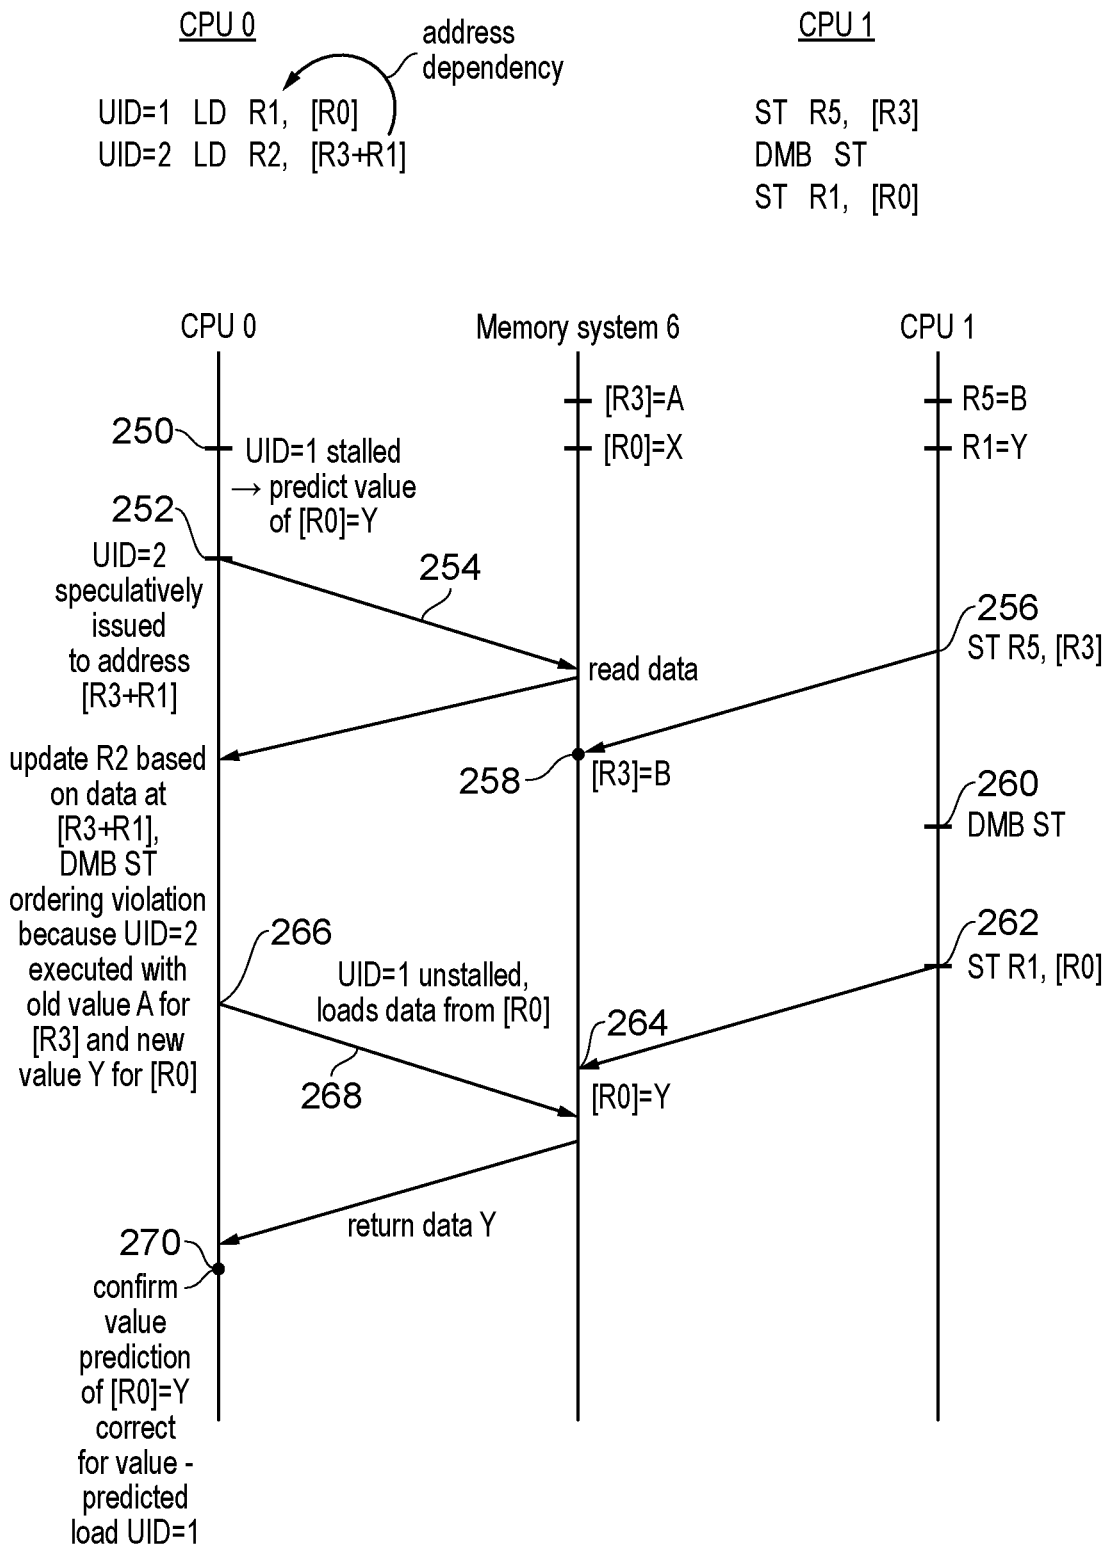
CPU 0

address dependency

UID=1 LD R1, [R0]
UID=2 LD R2, [R3+R1]

CPU 1

ST R5, [R3]
DMB ST
ST R1, [R0]

CPU 0

Memory system 6

CPU 1

[R3]=A

R5=B

250

UID=1 stalled → predict value of [R0]=Y

[R0]=X

R1=Y

252

UID=2 speculatively issued to address [R3+R1]

254

256

ST R5, [R3]

read data

update R2 based on data at [R3+R1], DMB ST ordering violation because UID=2 executed with old value A for [R3] and new value Y for [R0]

258

[R3]=B

260

DMB ST

266

262

ST R1, [R0]

UID=1 unstalled, loads data from [R0]

264

268

[R0]=Y

return data Y

270

confirm value prediction of [R0]=Y correct for value - predicted load UID=1